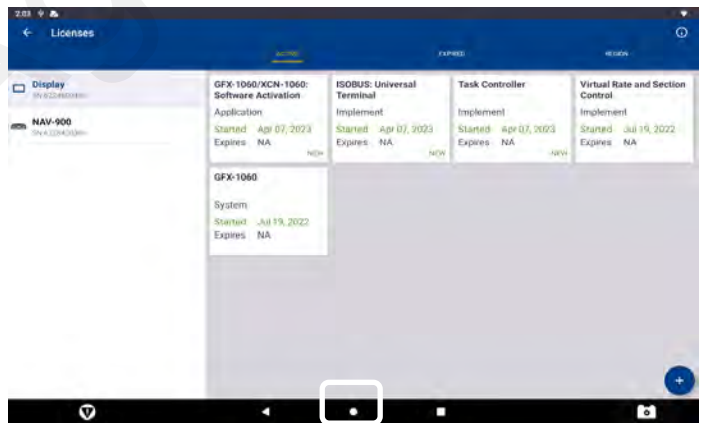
2:03

Licenses

ACTIVE

EXPIRED

REVIEW

Display

SN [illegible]

NAV-900

SN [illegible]

GFX-1060/XCN-1060: Software Activation

Application

Started Apr 07, 2023

Expires NA

NEW

ISOBUS: Universal Terminal

Implement

Started Apr 07, 2023

Expires NA

NEW

Task Controller

Implement

Started Apr 07, 2023

Expires NA

NEW

Virtual Rate and Section Control

Implement

Started Jul 19, 2022

Expires NA

GFX-1060

System

Started Jul 19, 2022

Expires NA

+